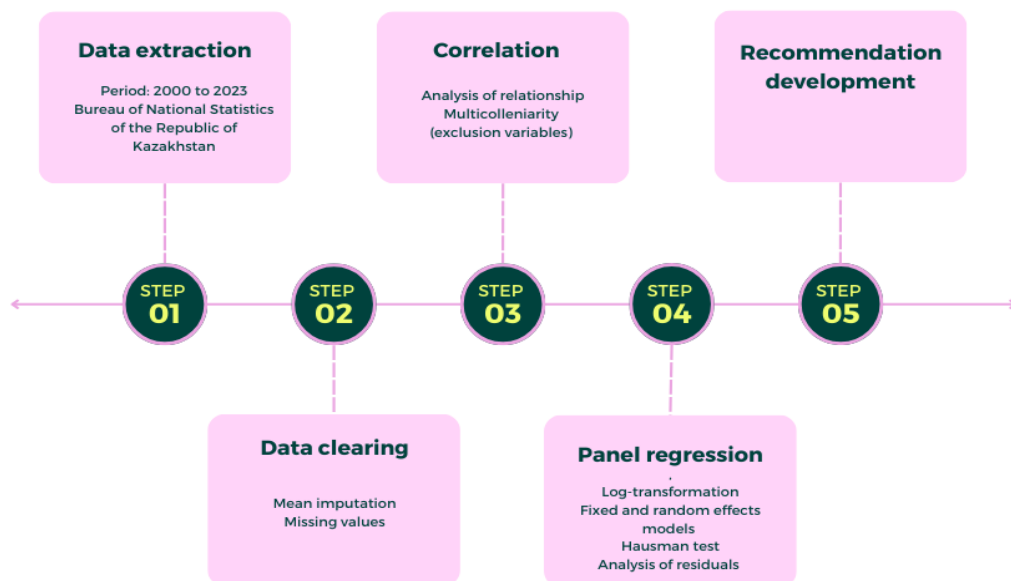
Data extraction

Period: 2000 to 2023
Bureau of National Statistics of the Republic of Kazakhstan

Correlation

Analysis of relationship
Multicolleniarity
(exclusion variables)

Recommendation development

STEP 01

STEP 02

STEP 03

STEP 04

STEP 05

Data clearing

Mean imputation
Missing values

Panel regression

Log-transformation
Fixed and random effects models
Hausman test
Analysis of residuals